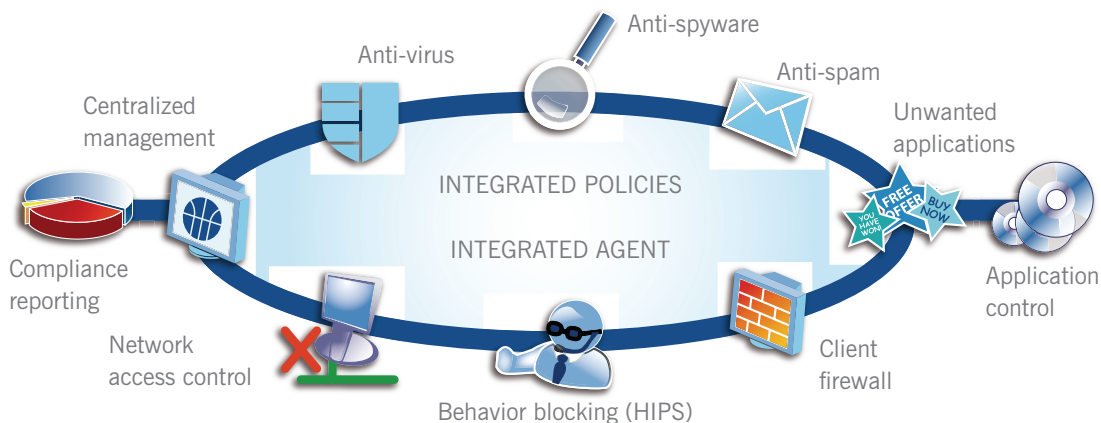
Anti-spyware

Anti-virus

Anti-spam

Centralized management

Unwanted applications

INTEGRATED POLICIES

INTEGRATED AGENT

YOU HAVE WON!

FREE OFFER

BUY NOW

Compliance reporting

Application control

Network access control

Client firewall

Behavior blocking (HIPS)